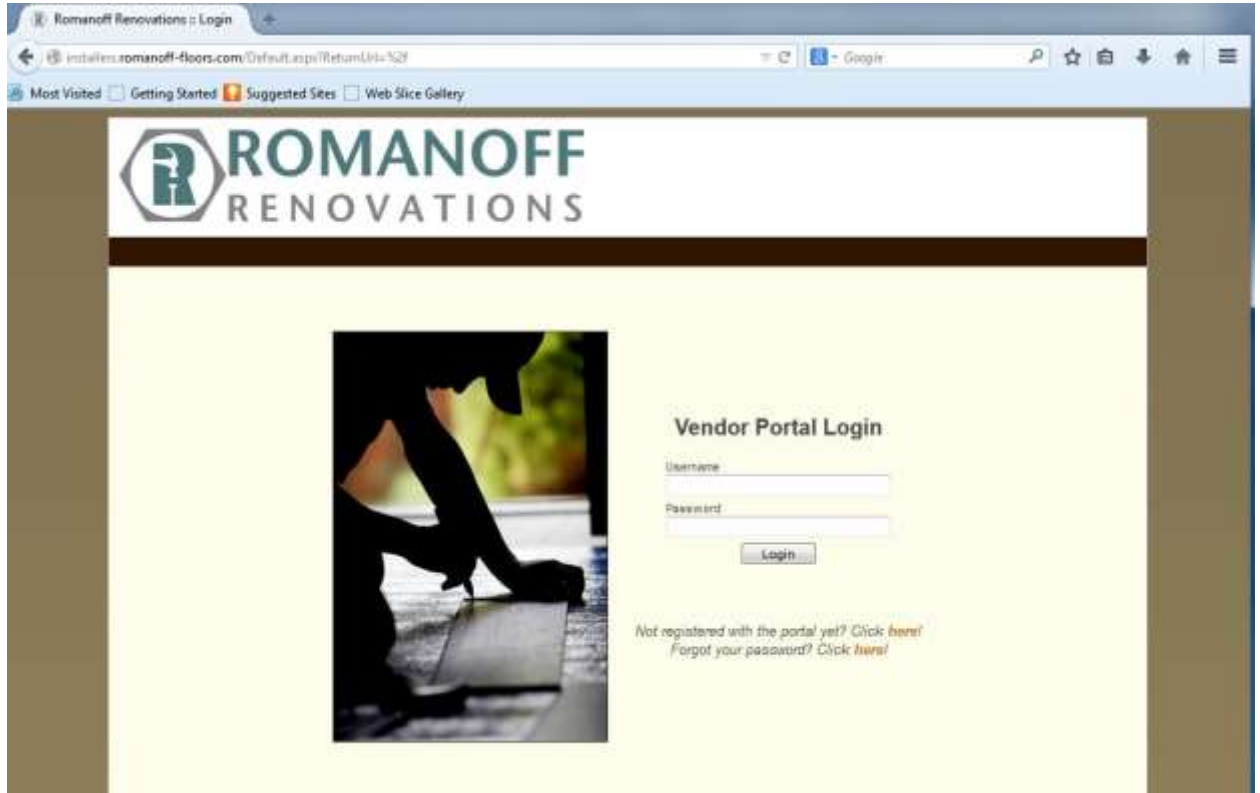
Romanoff Renovations :: Login

installers.romanoff-floors.com/Default.aspx?ReturnUrl=%2f

Google

Most Visited Getting Started Suggested Sites Web Slice Gallery

ROMANOFF
RENOVATIONS

Vendor Portal Login

Username

Password

Login

Not registered with the portal yet? Click here!
Forgot your password? Click here!